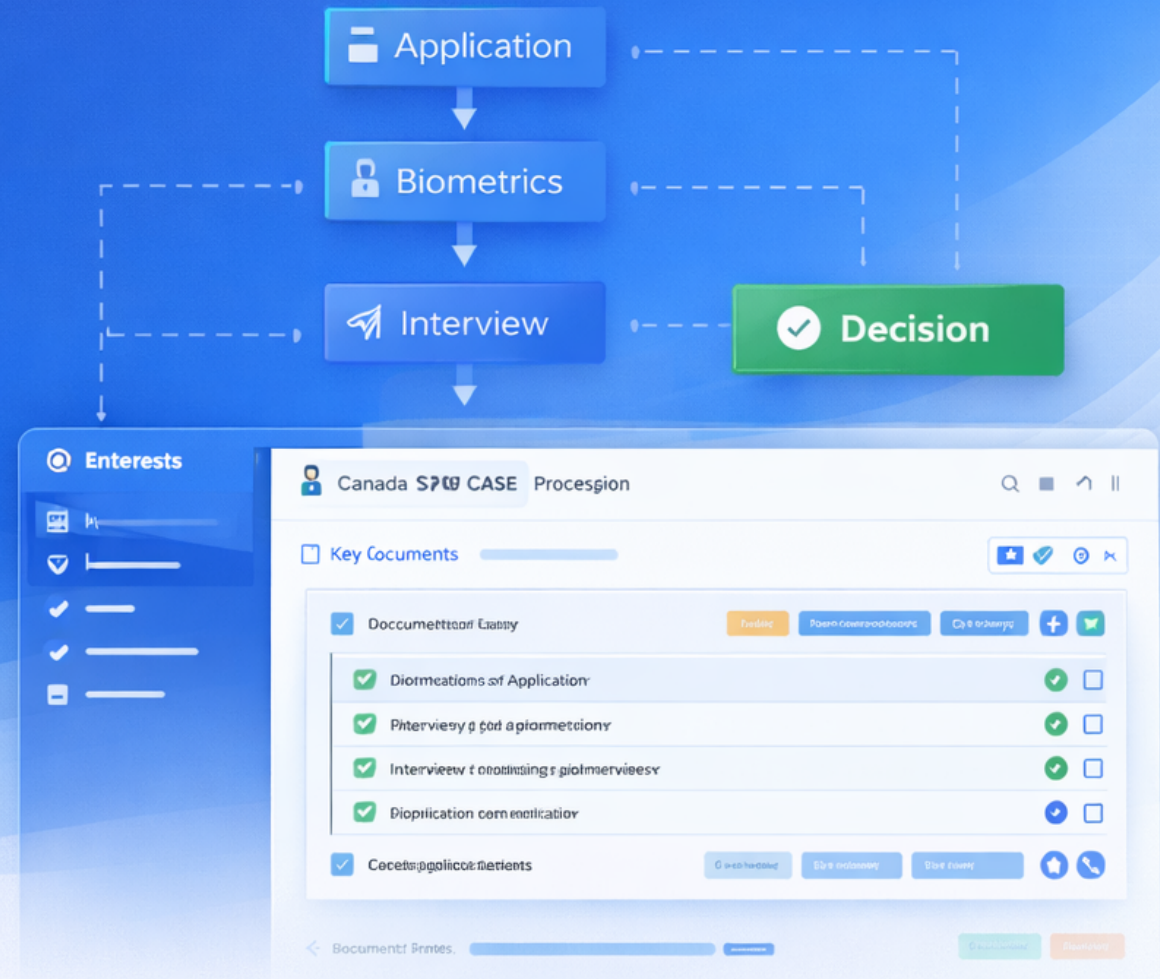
Application

Biometrics

Interview

Decision

Enterests

Canada SPW CASE Procesgion

Key Cocuments

Documenttoof Liasy

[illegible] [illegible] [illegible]

Diormeations of Application

Pitervieyy ф cod apiormetciony

Interviewv t cnodining gioimerviesy

Diopiication comenciatior

Cecetspgolicoe hetients

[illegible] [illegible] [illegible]

Bocument Frentes.

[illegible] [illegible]